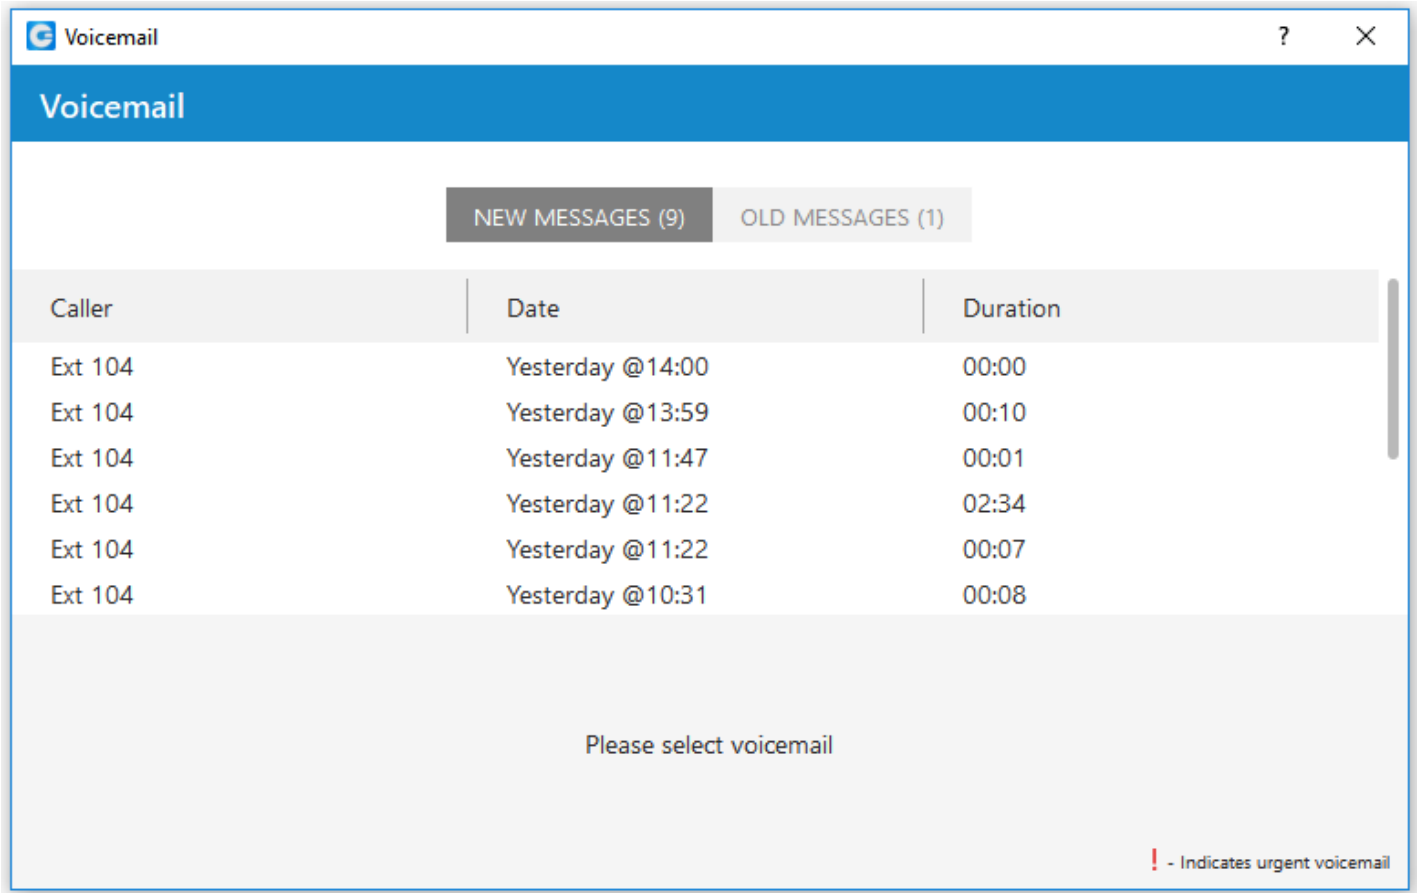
Voicemail ? ×

Voicemail

NEW MESSAGES (9) OLD MESSAGES (1)

| Caller | Date | Duration |
|---|---|---|
| Ext 104 | Yesterday @14:00 | 00:00 |
| Ext 104 | Yesterday @13:59 | 00:10 |
| Ext 104 | Yesterday @11:47 | 00:01 |
| Ext 104 | Yesterday @11:22 | 02:34 |
| Ext 104 | Yesterday @11:22 | 00:07 |
| Ext 104 | Yesterday @10:31 | 00:08 |

Please select voicemail

! - Indicates urgent voicemail